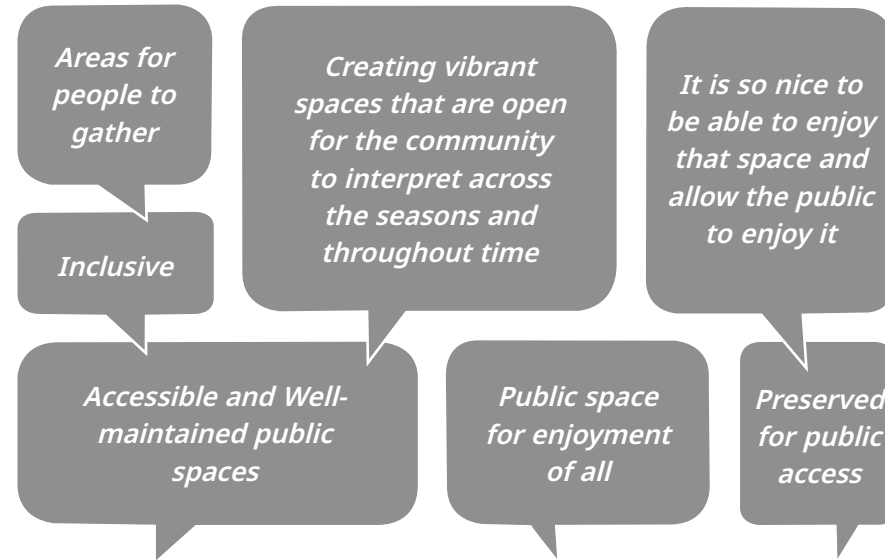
Areas for people to gather

Creating vibrant spaces that are open for the community to interpret across the seasons and throughout time

It is so nice to be able to enjoy that space and allow the public to enjoy it

Inclusive

Accessible and Well-maintained public spaces

Public space for enjoyment of all

Preserved for public access